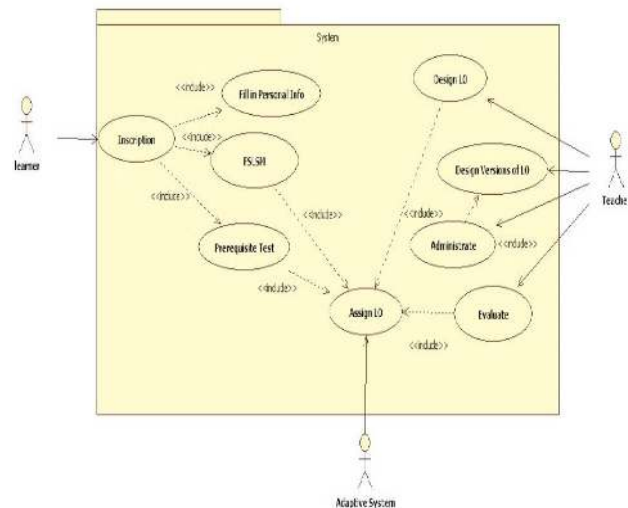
System

learner

Inscription

<<include>>

Fill in Personal Info

<<include>>

FS.SM

<<include>>

Prerequisite Test

<<include>>

<<include>>

Design LO

Design Versions of LO

<<include>>

Administrate

<<include>>

Assign LO

Evaluate

<<include>>

Teacher

Adaptive System